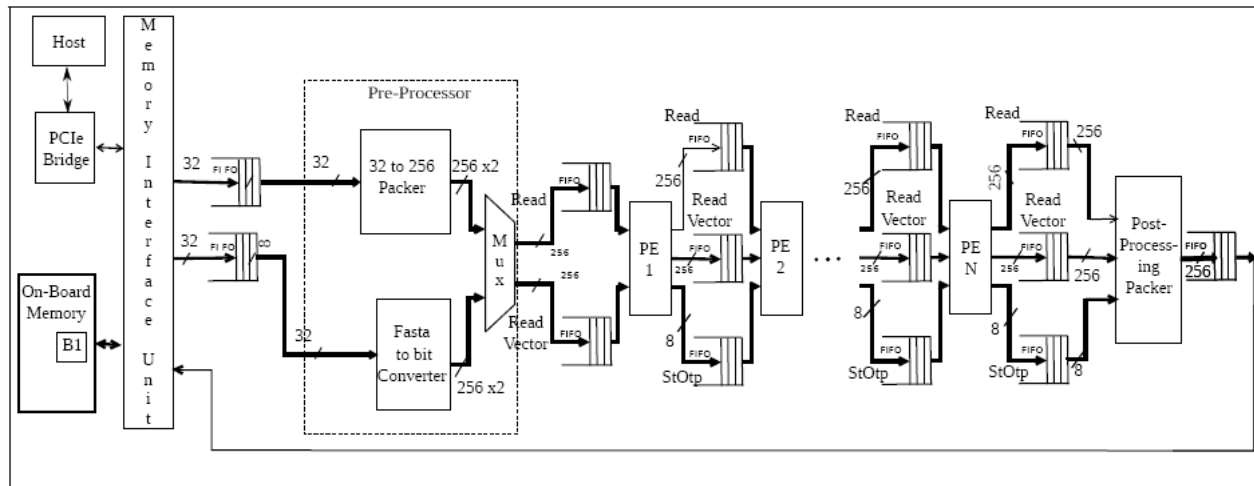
Host

PCIe Bridge

M e m o r y I n t e r f a c e U n i t

On-Board Memory

B1

32

FI FO

32

FI FO

Pre-Processor

32

32 to 256 Packer

256 x2

32

Fasta to bit Converter

256 x2

M u x

Read

256

256

Read Vector

FIFO

FIFO

PE 1

Read

FIFO

256

Read Vector

FIFO

256

8

FIFO

StOtp

PE 2

. . .

Read

FIFO

256

Read Vector

FIFO

256

8

FIFO

StOtp

PE N

Read

FIFO

256

256

Read Vector

FIFO

256

256

8

FIFO

StOtp

8

Post-Processing Packer

FIFO

256